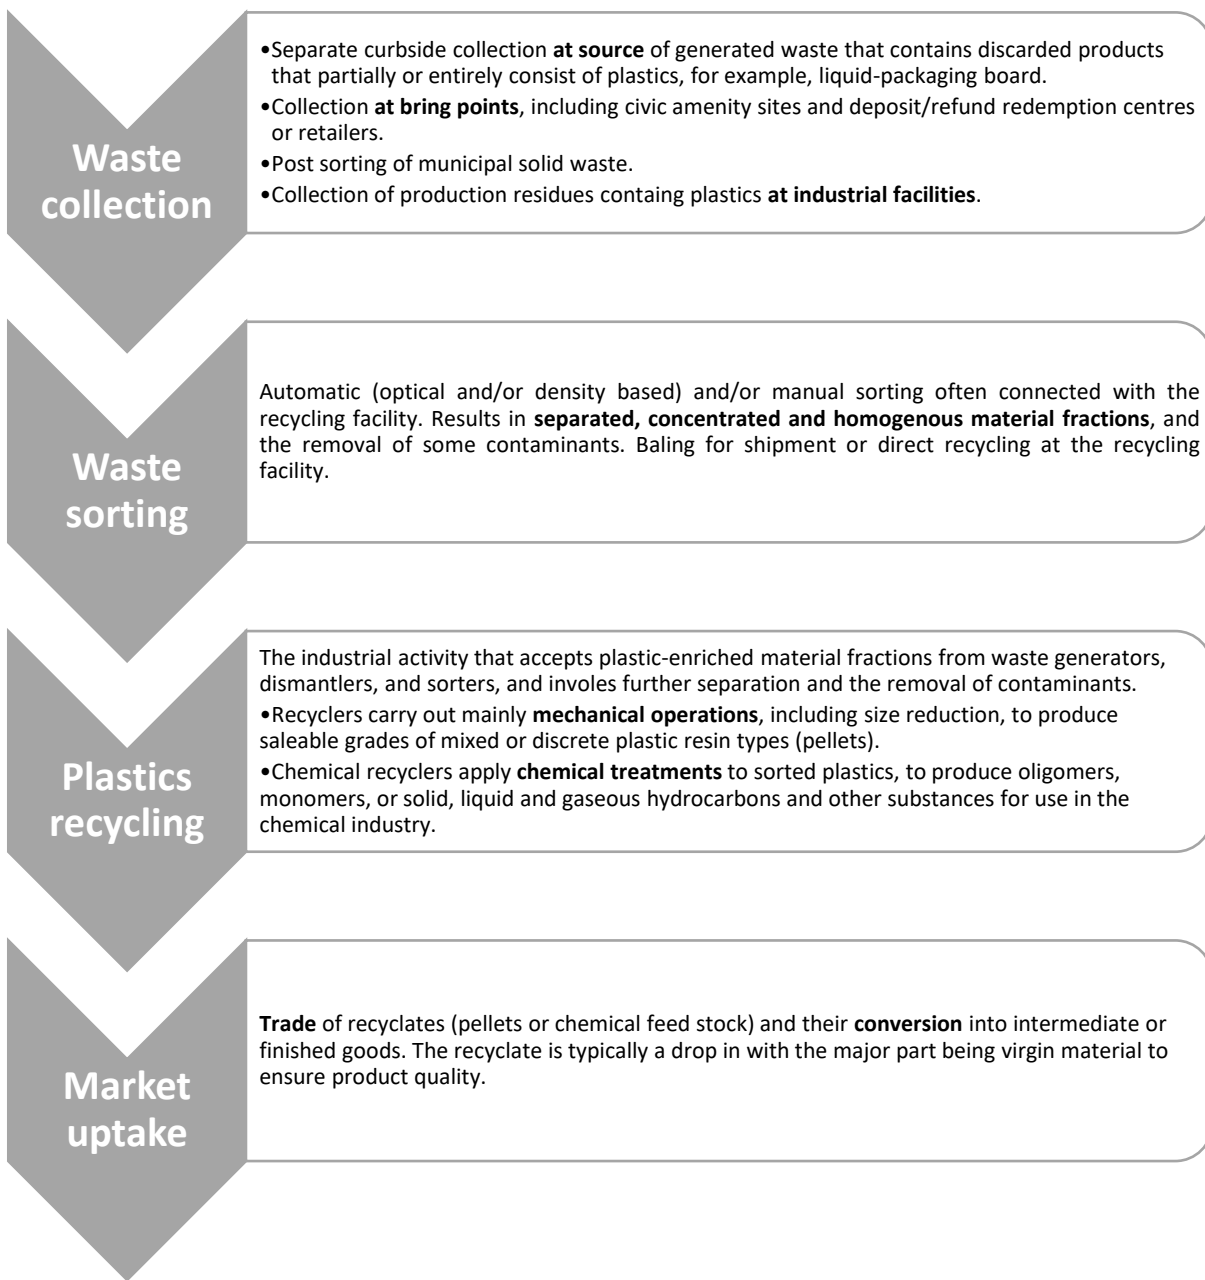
Waste collection

•Separate curbside collection at source of generated waste that contains discarded products that partially or entirely consist of plastics, for example, liquid-packaging board.
•Collection at bring points, including civic amenity sites and deposit/refund redemption centres or retailers.
•Post sorting of municipal solid waste.
•Collection of production residues containg plastics at industrial facilities.

Waste sorting

Automatic (optical and/or density based) and/or manual sorting often connected with the recycling facility. Results in separated, concentrated and homogenous material fractions, and the removal of some contaminants. Baling for shipment or direct recycling at the recycling facility.

Plastics recycling

The industrial activity that accepts plastic-enriched material fractions from waste generators, dismantlers, and sorters, and involes further separation and the removal of contaminants.
•Recyclers carry out mainly mechanical operations, including size reduction, to produce saleable grades of mixed or discrete plastic resin types (pellets).
•Chemical recyclers apply chemical treatments to sorted plastics, to produce oligomers, monomers, or solid, liquid and gaseous hydrocarbons and other substances for use in the chemical industry.

Market uptake

Trade of recyclates (pellets or chemical feed stock) and their conversion into intermediate or finished goods. The recyclate is typically a drop in with the major part being virgin material to ensure product quality.